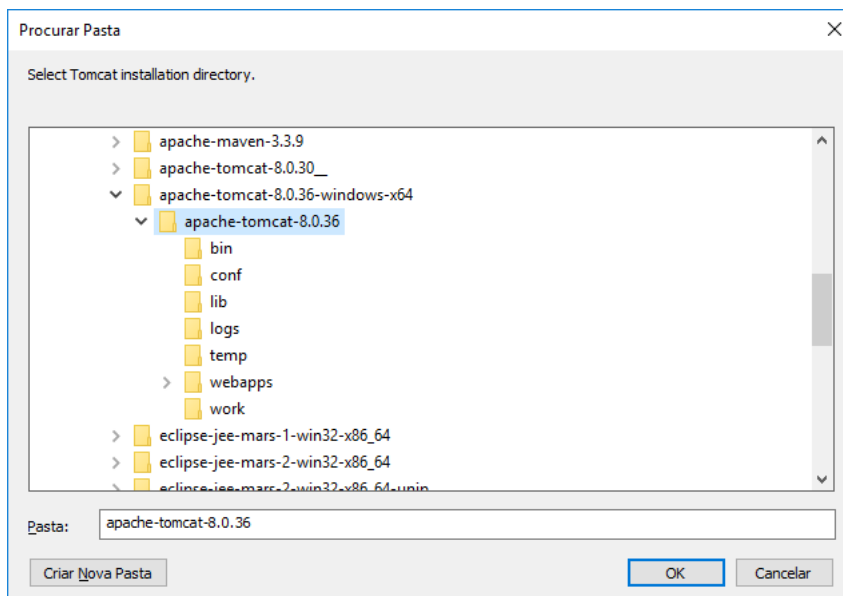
Procurar Pasta

Select Tomcat installation directory.

apache-maven-3.3.9
apache-tomcat-8.0.30__
apache-tomcat-8.0.36-windows-x64
apache-tomcat-8.0.36
bin
conf
lib
logs
temp
webapps
work
eclipse-jee-mars-1-win32-x86_64
eclipse-jee-mars-2-win32-x86_64
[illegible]

Pasta: apache-tomcat-8.0.36

Criar Nova Pasta
OK
Cancelar